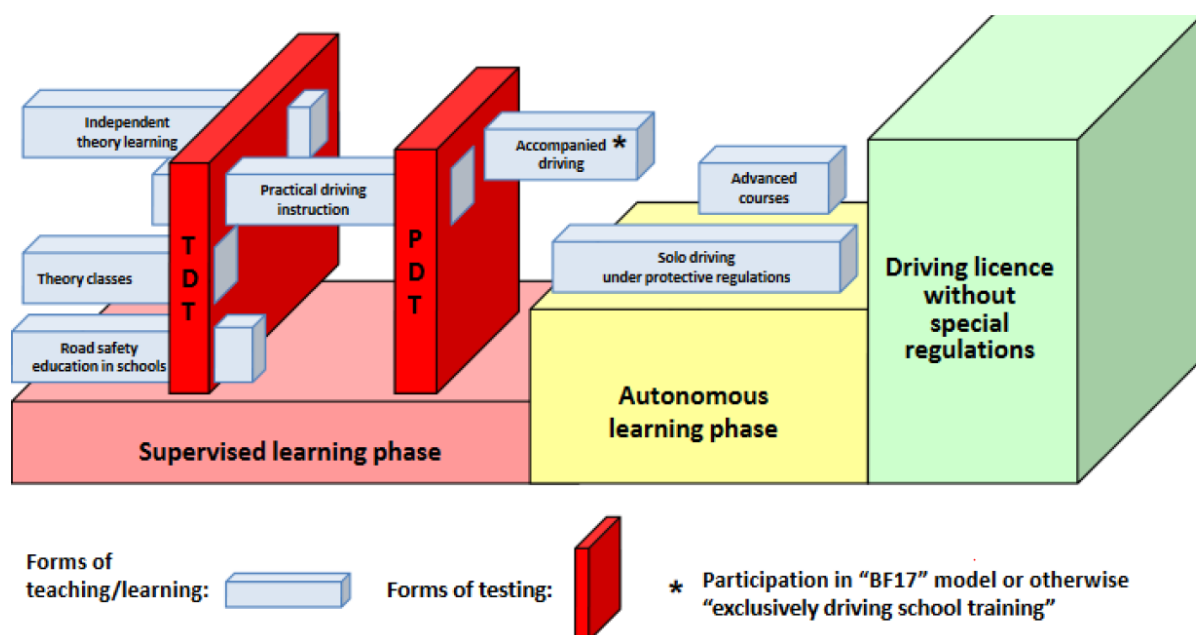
Independent theory learning

Practical driving instruction

Accompanied driving *

Advanced courses

Theory classes

T
D
T

P
D
T

Solo driving under protective regulations

Road safety education in schools

Driving licence without special regulations

Autonomous learning phase

Supervised learning phase

Forms of teaching/learning:

Forms of testing:

* Participation in "BF17" model or otherwise "exclusively driving school training"